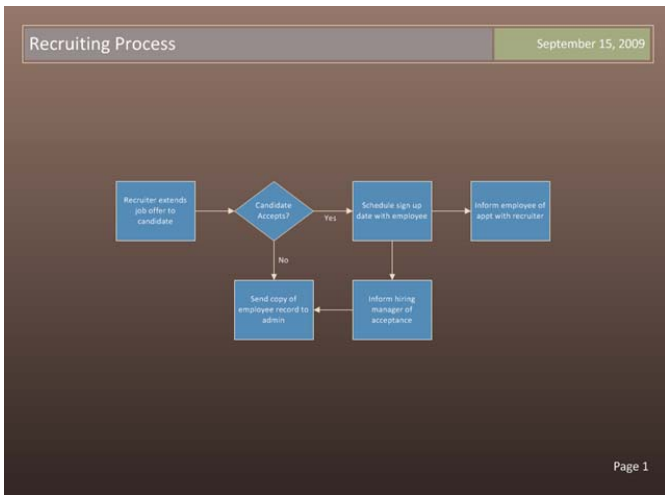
Recruiting Process

September 15, 2009

Recruiter extends job offer to candidate

Candidate Accepts?

Yes

Schedule sign up date with employee

Inform employee of appt with recruiter

No

Send copy of employee record to admin

Inform hiring manager of acceptance

Page 1